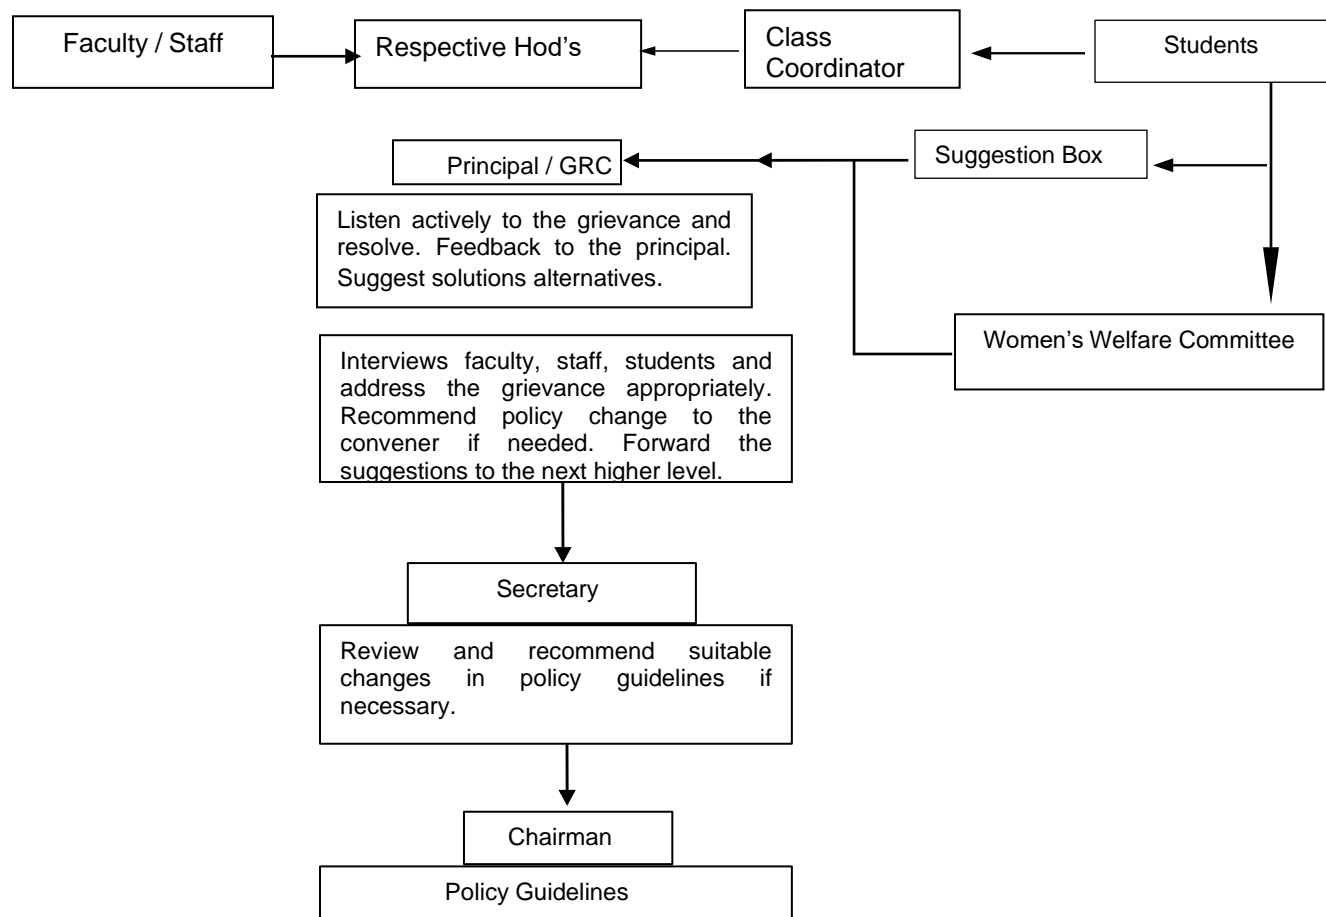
Faculty / Staff

Respective Hod's

Class Coordinator

Students

Principal / GRC

Suggestion Box

Listen actively to the grievance and resolve. Feedback to the principal. Suggest solutions alternatives.

Women's Welfare Committee

Interviews faculty, staff, students and address the grievance appropriately. Recommend policy change to the convener if needed. Forward the suggestions to the next higher level.

Secretary

Review and recommend suitable changes in policy guidelines if necessary.

Chairman

Policy Guidelines